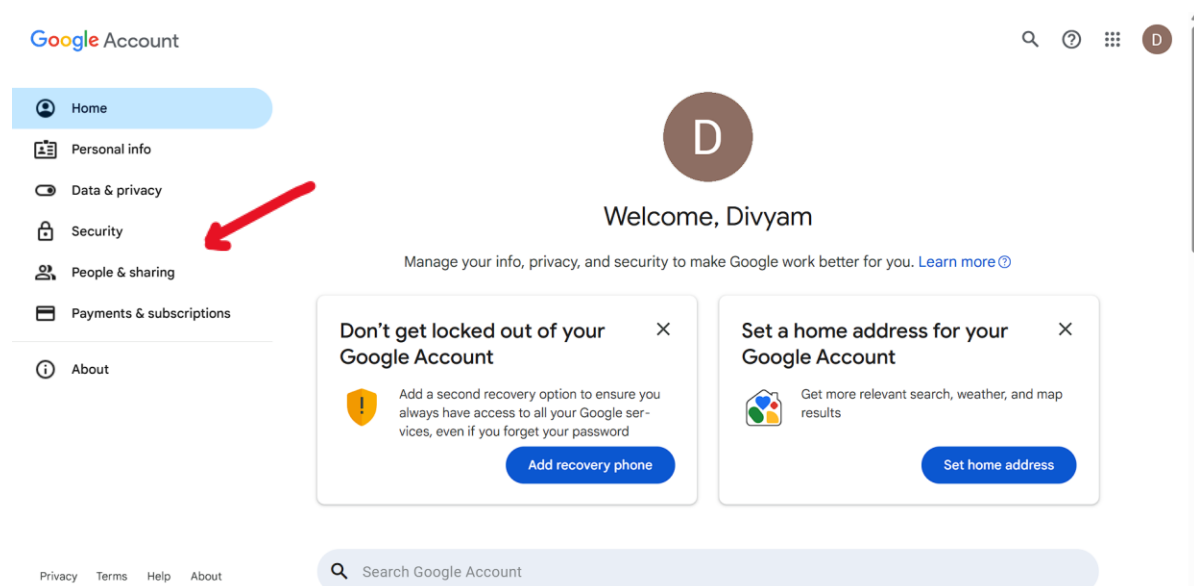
Google Account

D

Home
Personal info
Data & privacy
Security
People & sharing
Payments & subscriptions
About

D

Welcome, Divyam

Manage your info, privacy, and security to make Google work better for you. Learn more

Don't get locked out of your Google Account

Add a second recovery option to ensure you always have access to all your Google services, even if you forget your password

Add recovery phone

Set a home address for your Google Account

Get more relevant search, weather, and map results

Set home address

Search Google Account

Privacy Terms Help About